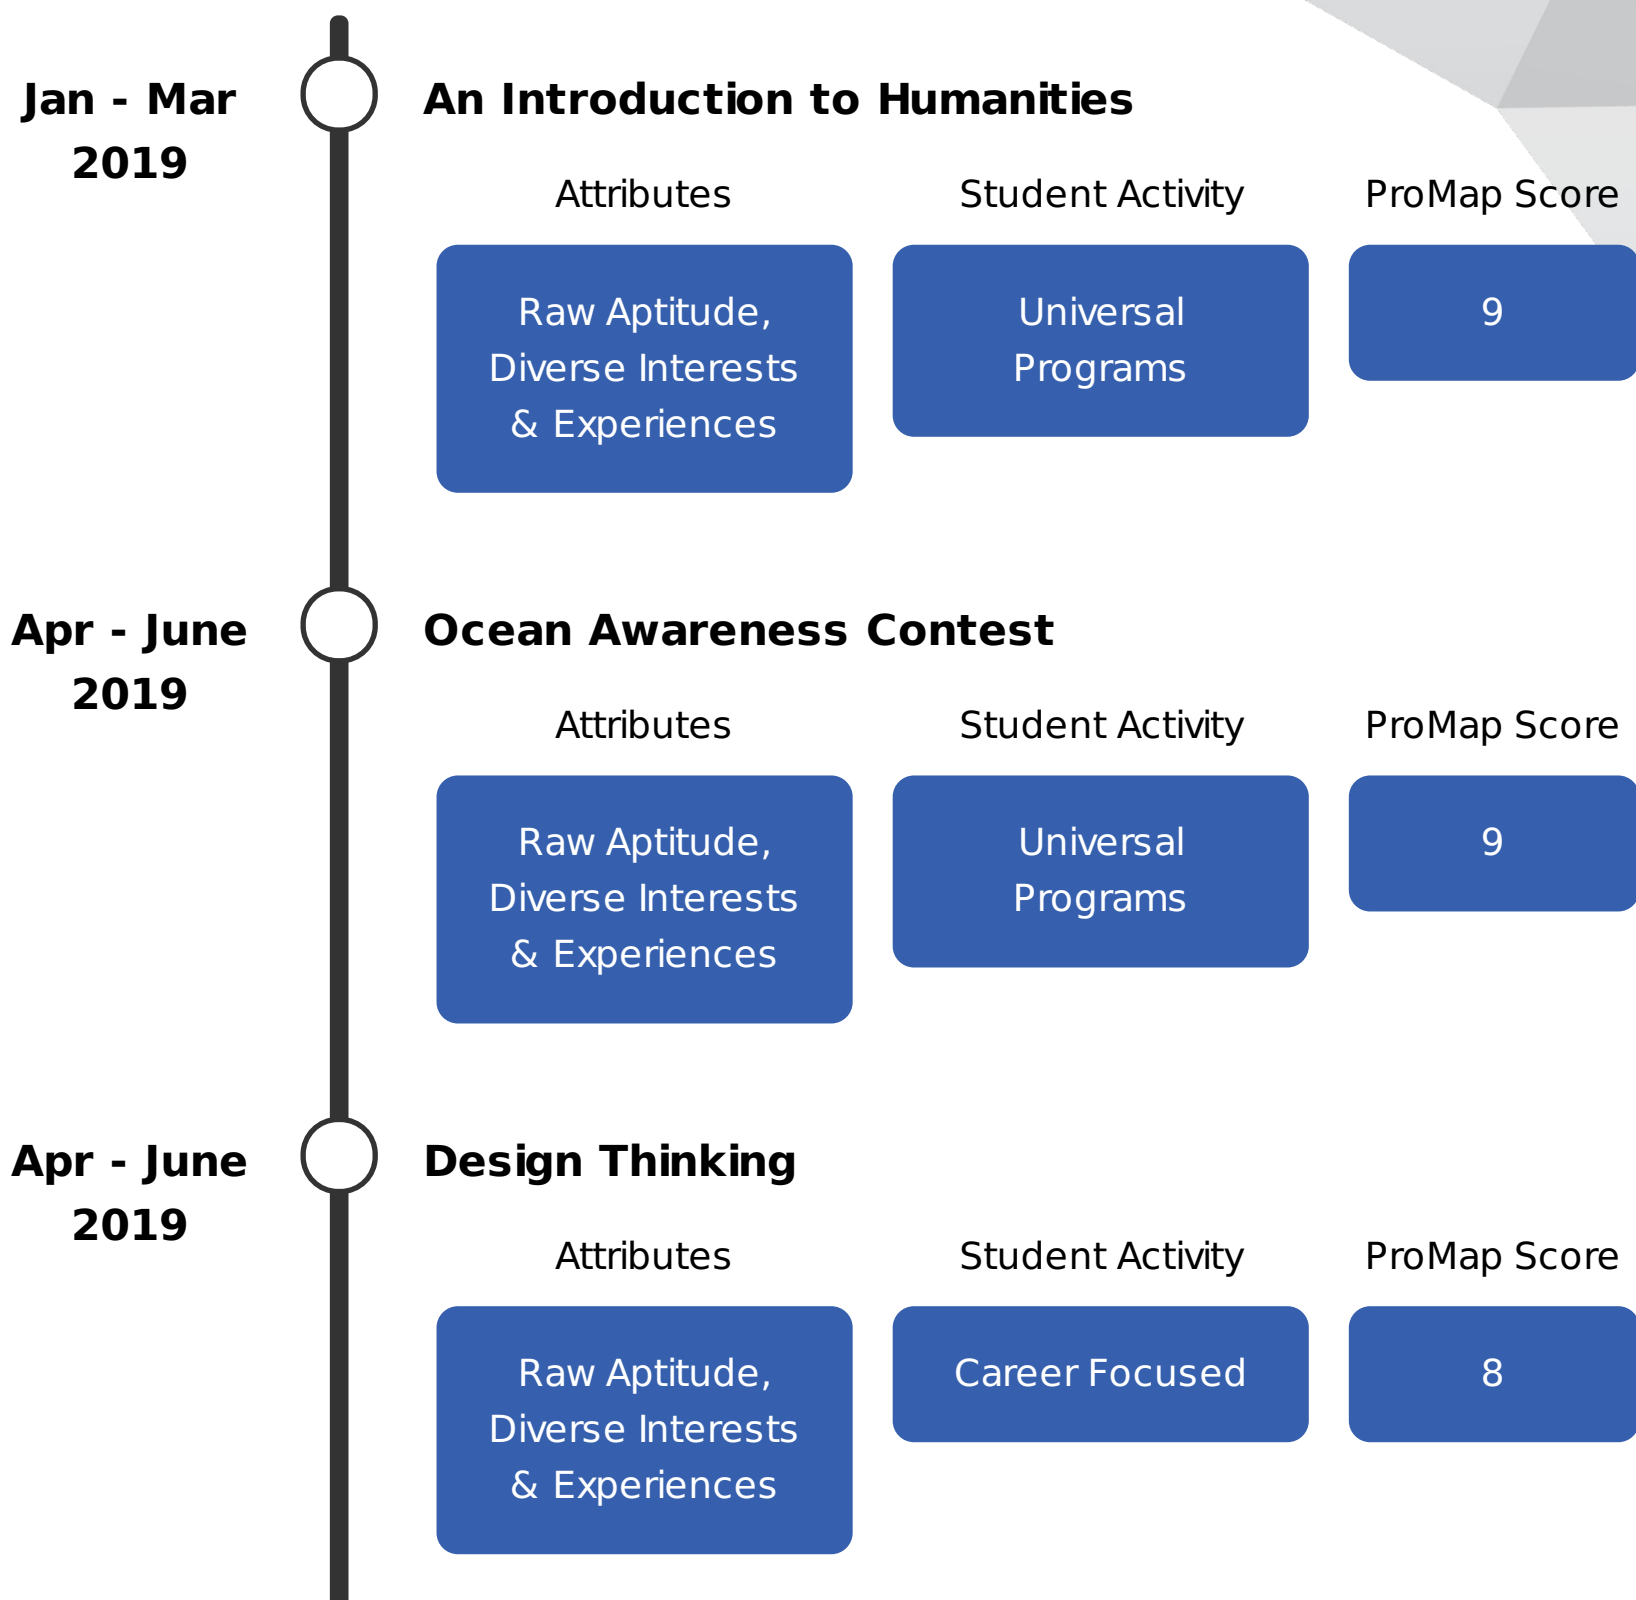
Jan - Mar 2019

An Introduction to Humanities

Attributes

Student Activity

ProMap Score

Raw Aptitude, Diverse Interests & Experiences

Universal Programs

9

Apr - June 2019

Ocean Awareness Contest

Attributes

Student Activity

ProMap Score

Raw Aptitude, Diverse Interests & Experiences

Universal Programs

9

Apr - June 2019

Design Thinking

Attributes

Student Activity

ProMap Score

Raw Aptitude, Diverse Interests & Experiences

Career Focused

8